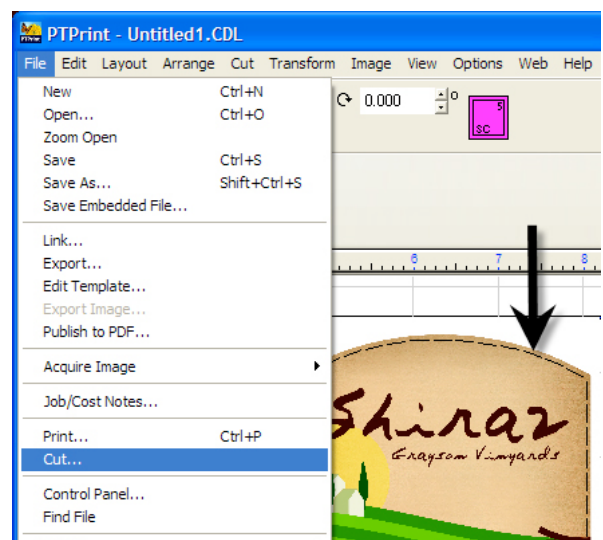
PTPrint - Untitled1.CDL

File Edit Layout Arrange Cut Transform Image View Options Web Help

New Ctrl+N
Open... Ctrl+O
Zoom Open
Save Ctrl+S
Save As... Shift+Ctrl+S
Save Embedded File...

Link...
Export...
Edit Template...
Export Image...
Publish to PDF...

Acquire Image

Job/Cost Notes...

Print... Ctrl+P
Cut...

Control Panel...
Find File

0.000 °

5
SC

6 7 8

Shiraz
Graysan Vinyards